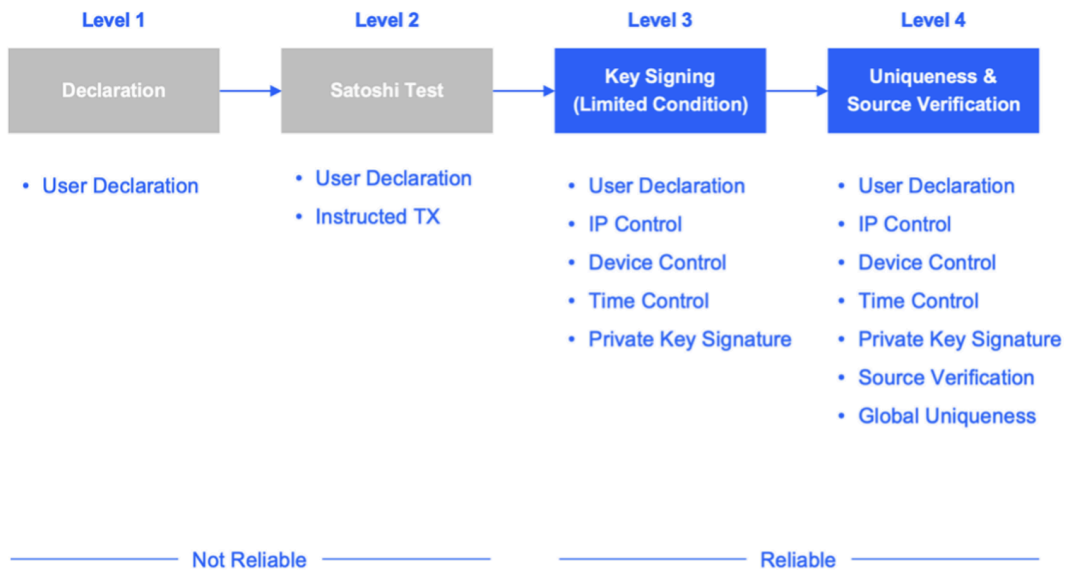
Level 1

Declaration

- User Declaration

Level 2

Satoshi Test

- User Declaration
- Instructed TX

Level 3

Key Signing (Limited Condition)

- User Declaration
- IP Control
- Device Control
- Time Control
- Private Key Signature

Level 4

Uniqueness & Source Verification

- User Declaration
- IP Control
- Device Control
- Time Control
- Private Key Signature
- Source Verification
- Global Uniqueness

Not Reliable

Reliable